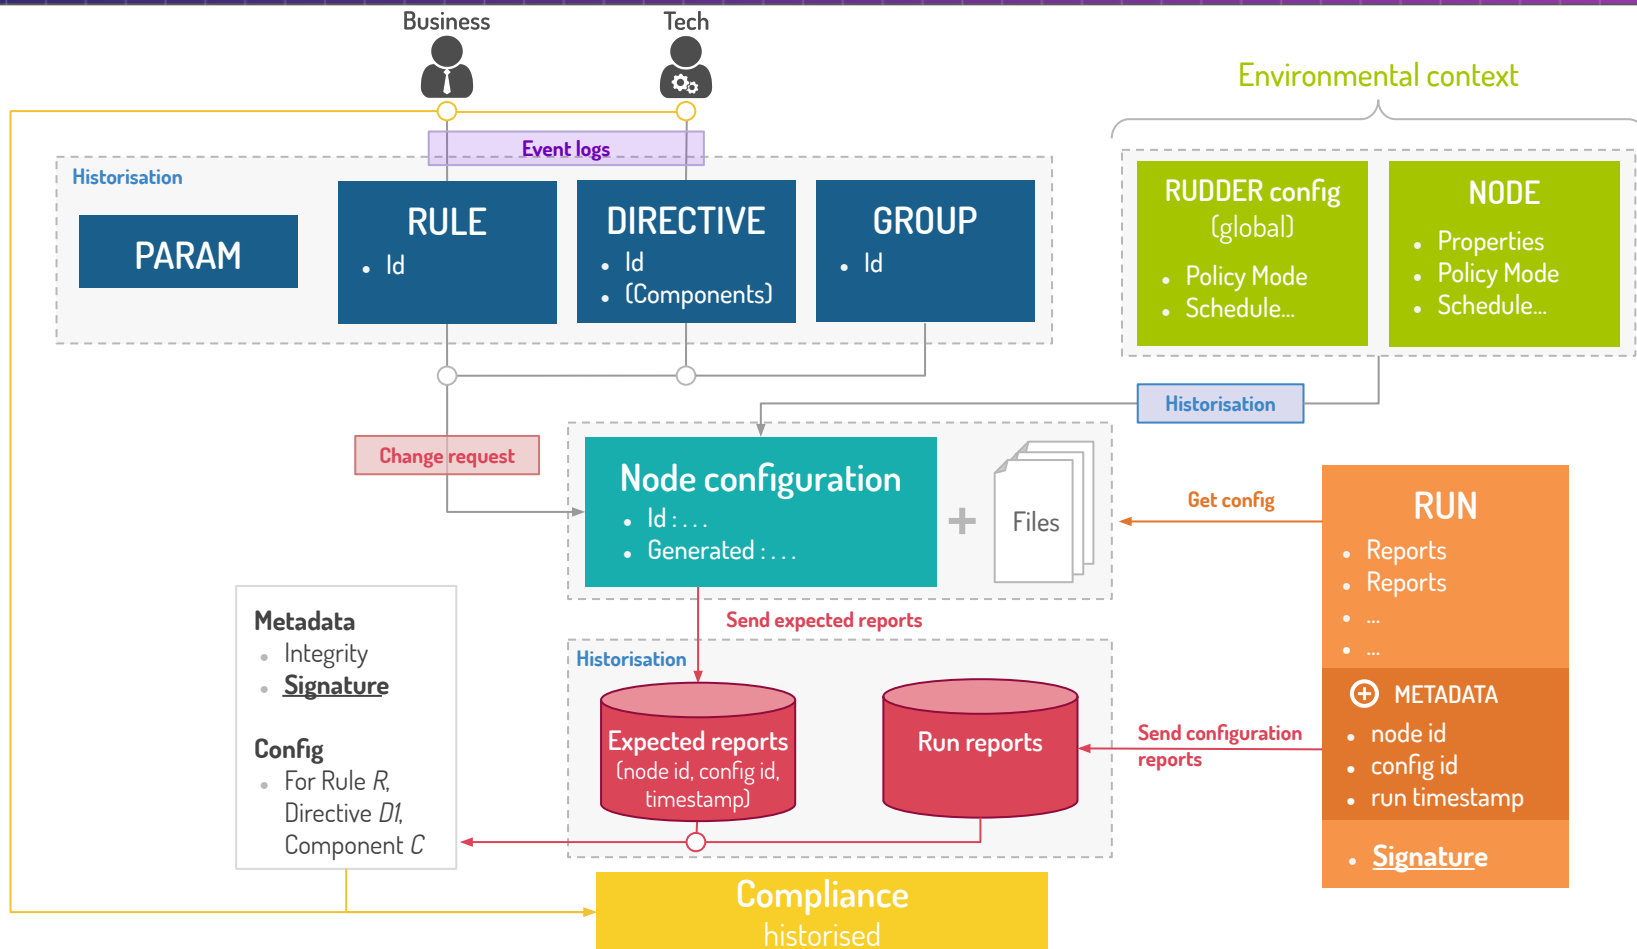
Business

Tech

Environmental context

Event logs

Historisation

PARAM

RULE
• Id

DIRECTIVE
• Id
• (Components)

GROUP
• Id

RUDDER config (global)
• Policy Mode
• Schedule...

NODE
• Properties
• Policy Mode
• Schedule...

Historisation

Change request

Node configuration
• Id : . . .
• Generated : . . .

+

Files

Get config

RUN
• Reports
• Reports
• ...
• ...

METADATA
• node id
• config id
• run timestamp

• Signature

Metadata
• Integrity
• Signature

Config
• For Rule *R*, Directive *D1*, Component *C*

Send expected reports

Historisation

Expected reports
(node id, config id, timestamp)

Run reports

Send configuration reports

Compliance
historised